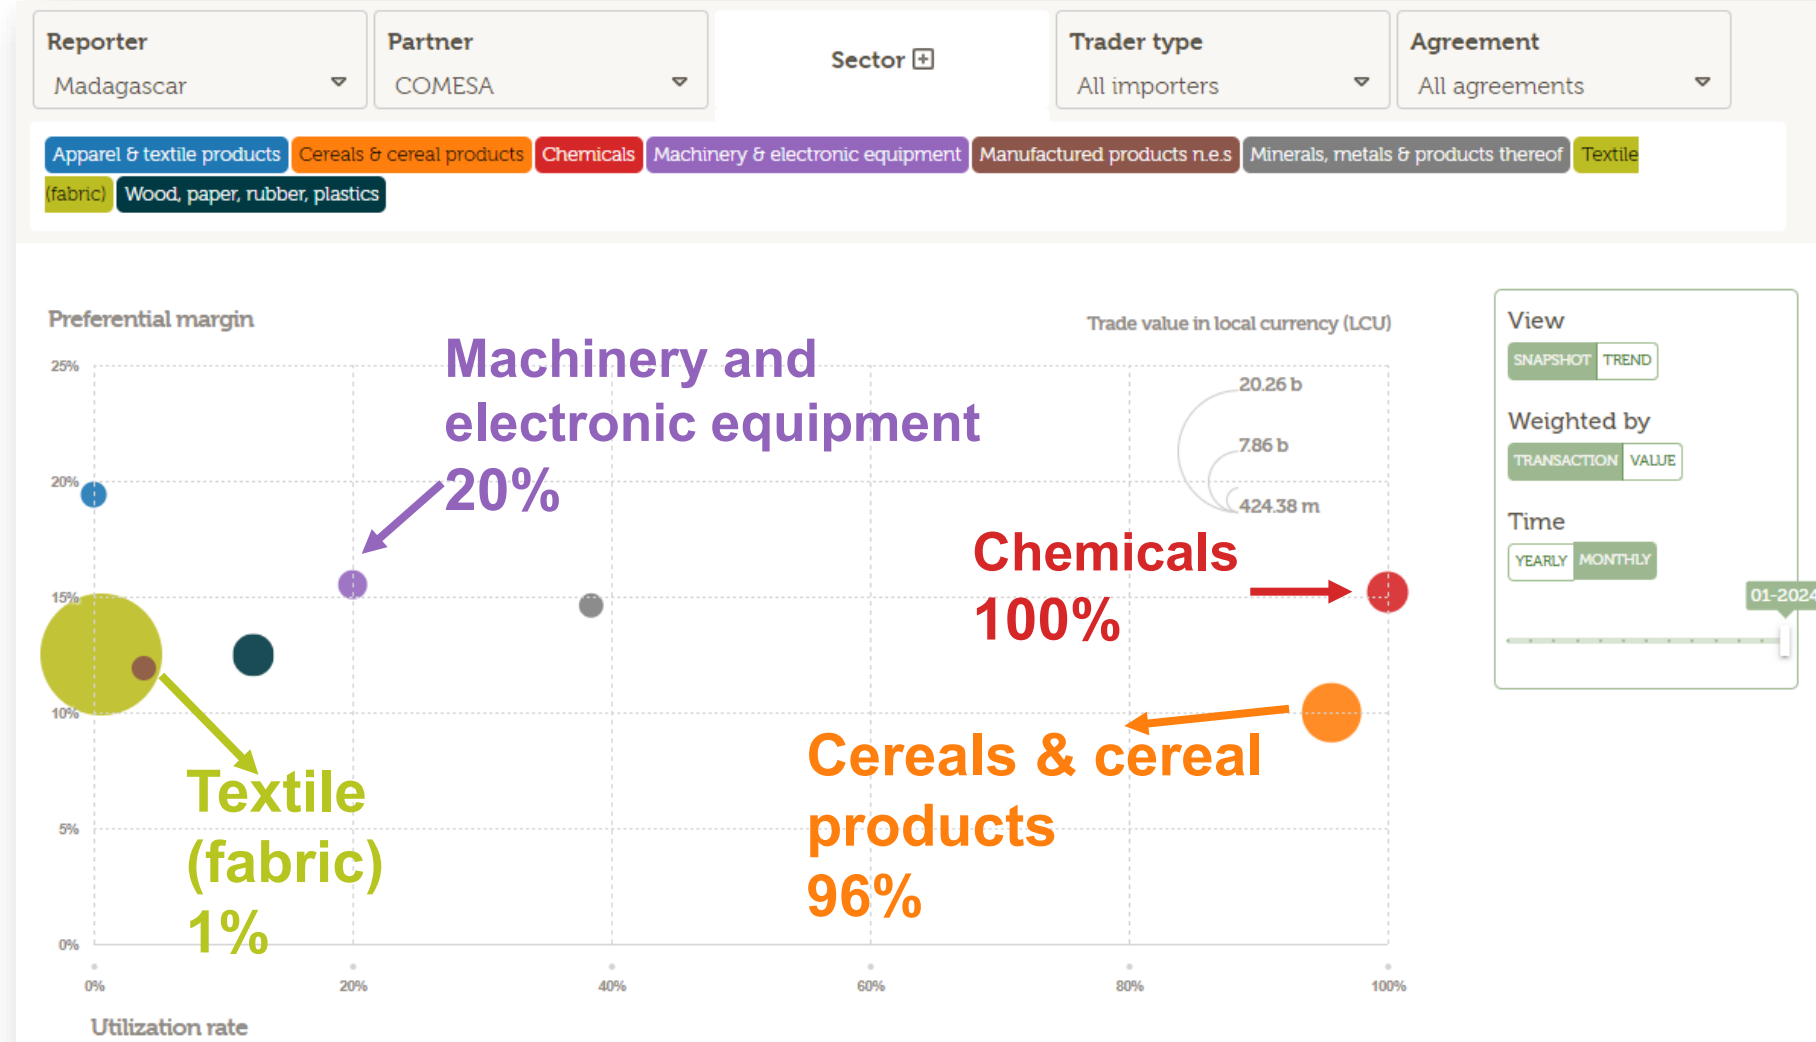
Reporter
Madagascar

Partner
COMESA

Sector

Trader type
All importers

Agreement
All agreements

Apparel & textile products
Cereals & cereal products
Chemicals
Machinery & electronic equipment
Manufactured products n.e.s
Minerals, metals & products thereof
Textile (fabric)
Wood, paper, rubber, plastics

Preferential margin

Trade value in local currency (LCU)

20.26 b
7.86 b
424.38 m

25%
20%
15%
10%
5%
0%

Machinery and electronic equipment 20%

Chemicals 100%

Cereals & cereal products 96%

Textile (fabric) 1%

0%
20%
40%
60%
80%
100%

Utilization rate

View
SNAPSHOT TREND

Weighted by
TRANSACTION VALUE

Time
YEARLY MONTHLY

01-2024